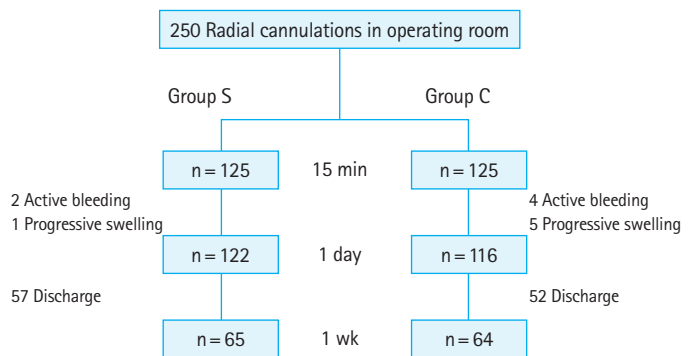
250 Radial cannulations in operating room

Group S

Group C

n = 125

15 min

n = 125

2 Active bleeding
1 Progressive swelling

4 Active bleeding
5 Progressive swelling

n = 122

1 day

n = 116

57 Discharge

52 Discharge

n = 65

1 wk

n = 64